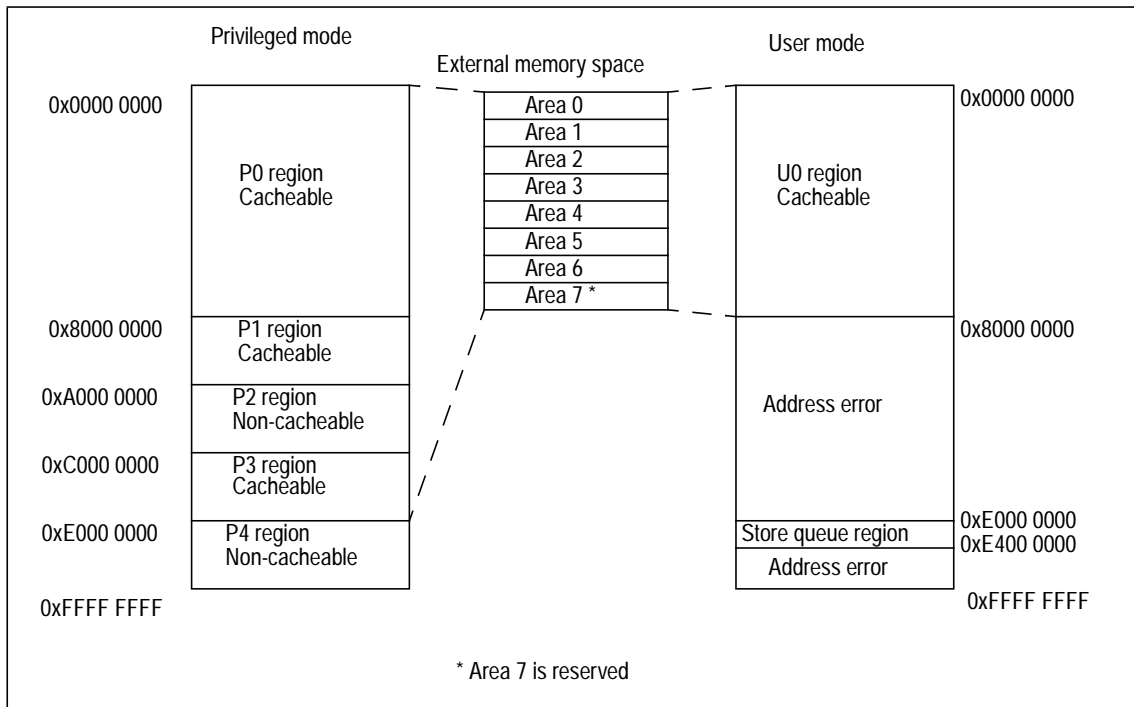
Privileged mode

External memory space

User mode

0x0000 0000

P0 region
Cacheable

0x8000 0000

P1 region
Cacheable

0xA000 0000

P2 region
Non-cacheable

0xC000 0000

P3 region
Cacheable

0xE000 0000

P4 region
Non-cacheable

0xFFFF FFFF

Area 0
Area 1
Area 2
Area 3
Area 4
Area 5
Area 6
Area 7 *

0x0000 0000

U0 region
Cacheable

0x8000 0000

Address error

0xE000 0000

Store queue region

0xE400 0000

Address error

0xFFFF FFFF

* Area 7 is reserved